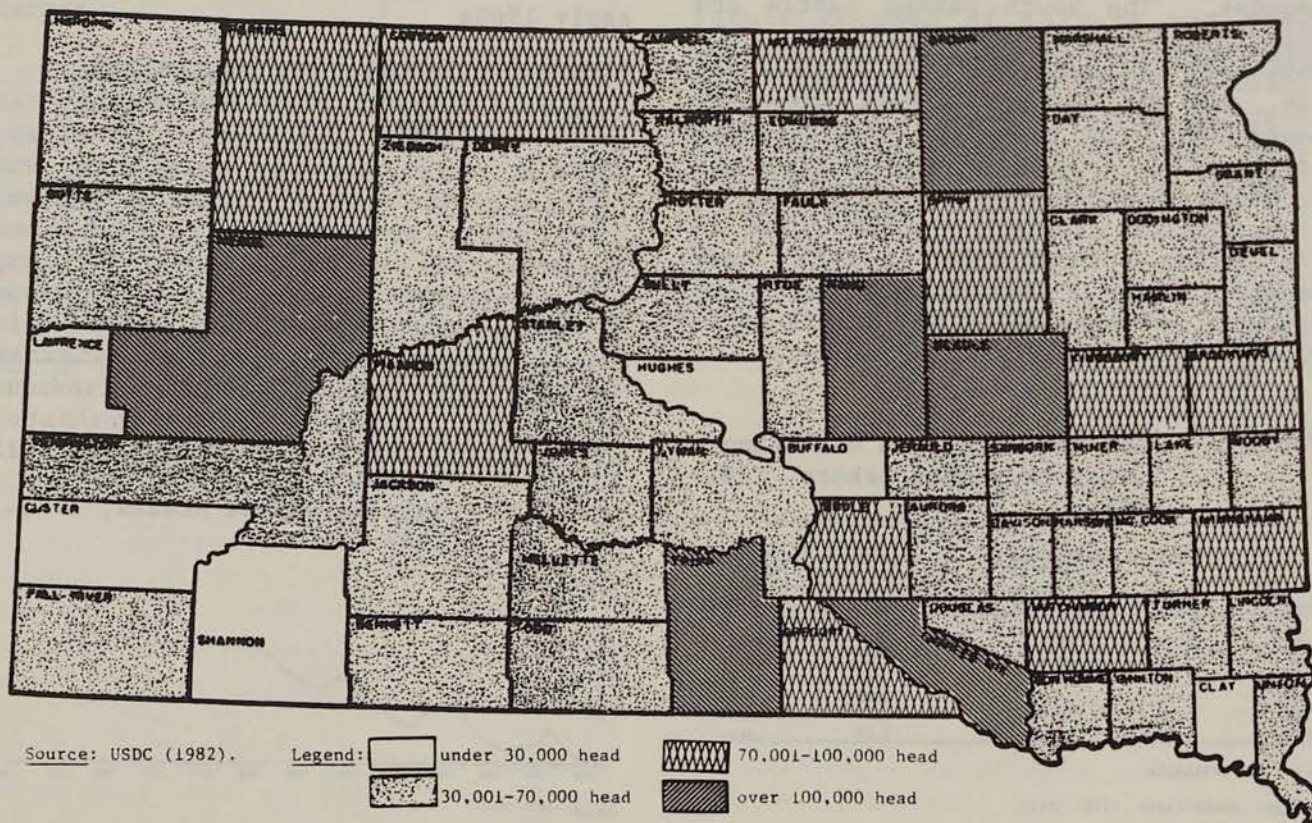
HARDING
PERKINS
CORSON
CAMPBELL
MCPHERSON
BROWN
MARSHALL
ROBERTS
WALWORTH
EDMUNDS
DAY
BUTTE
ZIEBACH
DEWEY
GRANT
POTTER
FAULK
SPINK
CLARK
CODINGTON
DEUEL
MEADE
HAMLIN
SULLY
HYDE
HAND
LAWRENCE
STANLEY
HUGHES
BEADLE
KINGSBURY
BROOKINGS
HAAKON
PENNINGTON
JONES
LYMAN
BUFFALO
JERAULD
SANBORN
MINER
LAKE
MOODY
JACKSON
CUSTER
AURORA
DAVISON
HANSON
MC COOK
MINNEHAHA
MELLETTE
BRULE
TRIPP
FALL RIVER
SHANNON
BENNETT
TODD
GREGORY
CHARLES MIX
DOUGLAS
HUTCHINSON
TURNER
LINCOLN
BON HOMME
YANKTON
CLAY
UNION

Source: USDC (1982).
Legend:
under 30,000 head
30,001-70,000 head
70,001-100,000 head
over 100,000 head